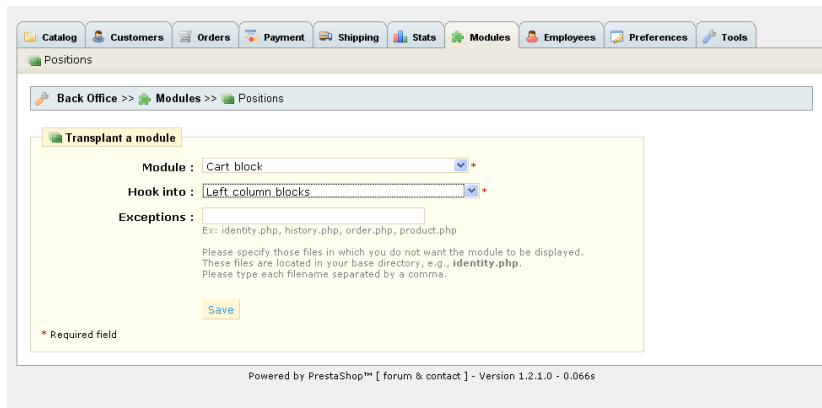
Catalog Customers Orders Payment Shipping Stats Modules Employees Preferences Tools

Positions

Back Office >> Modules >> Positions

Transplant a module

Module : Cart block *

Hook into : Left column blocks *

Exceptions :

Ex: identity.php, history.php, order.php, product.php

Please specify those files in which you do not want the module to be displayed.
These files are located in your base directory, e.g., **identity.php**.
Please type each filename separated by a comma.

Save

* Required field

Powered by PrestaShop™ [ forum & contact ] - Version 1.2.1.0 - 0.066s